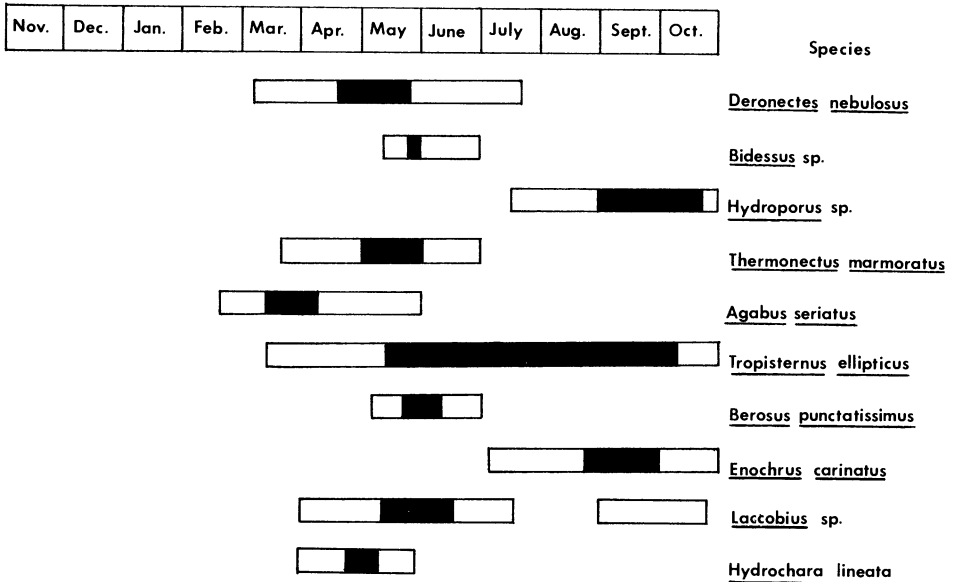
| Nov. | Dec. | Jan. | Feb. | Mar. | Apr. | May | June | July | Aug. | Sept. | Oct. |
|---|---|---|---|---|---|---|---|---|---|---|---|

Species

Deronectes nebulosus

Bidessus sp.

Hydroporus sp.

Thermonectus marmoratus

Agabus seriatus

Tropisternus ellipticus

Berosus punctatissimus

Enochrus carinatus

Laccobius sp.

Hydrochara lineata